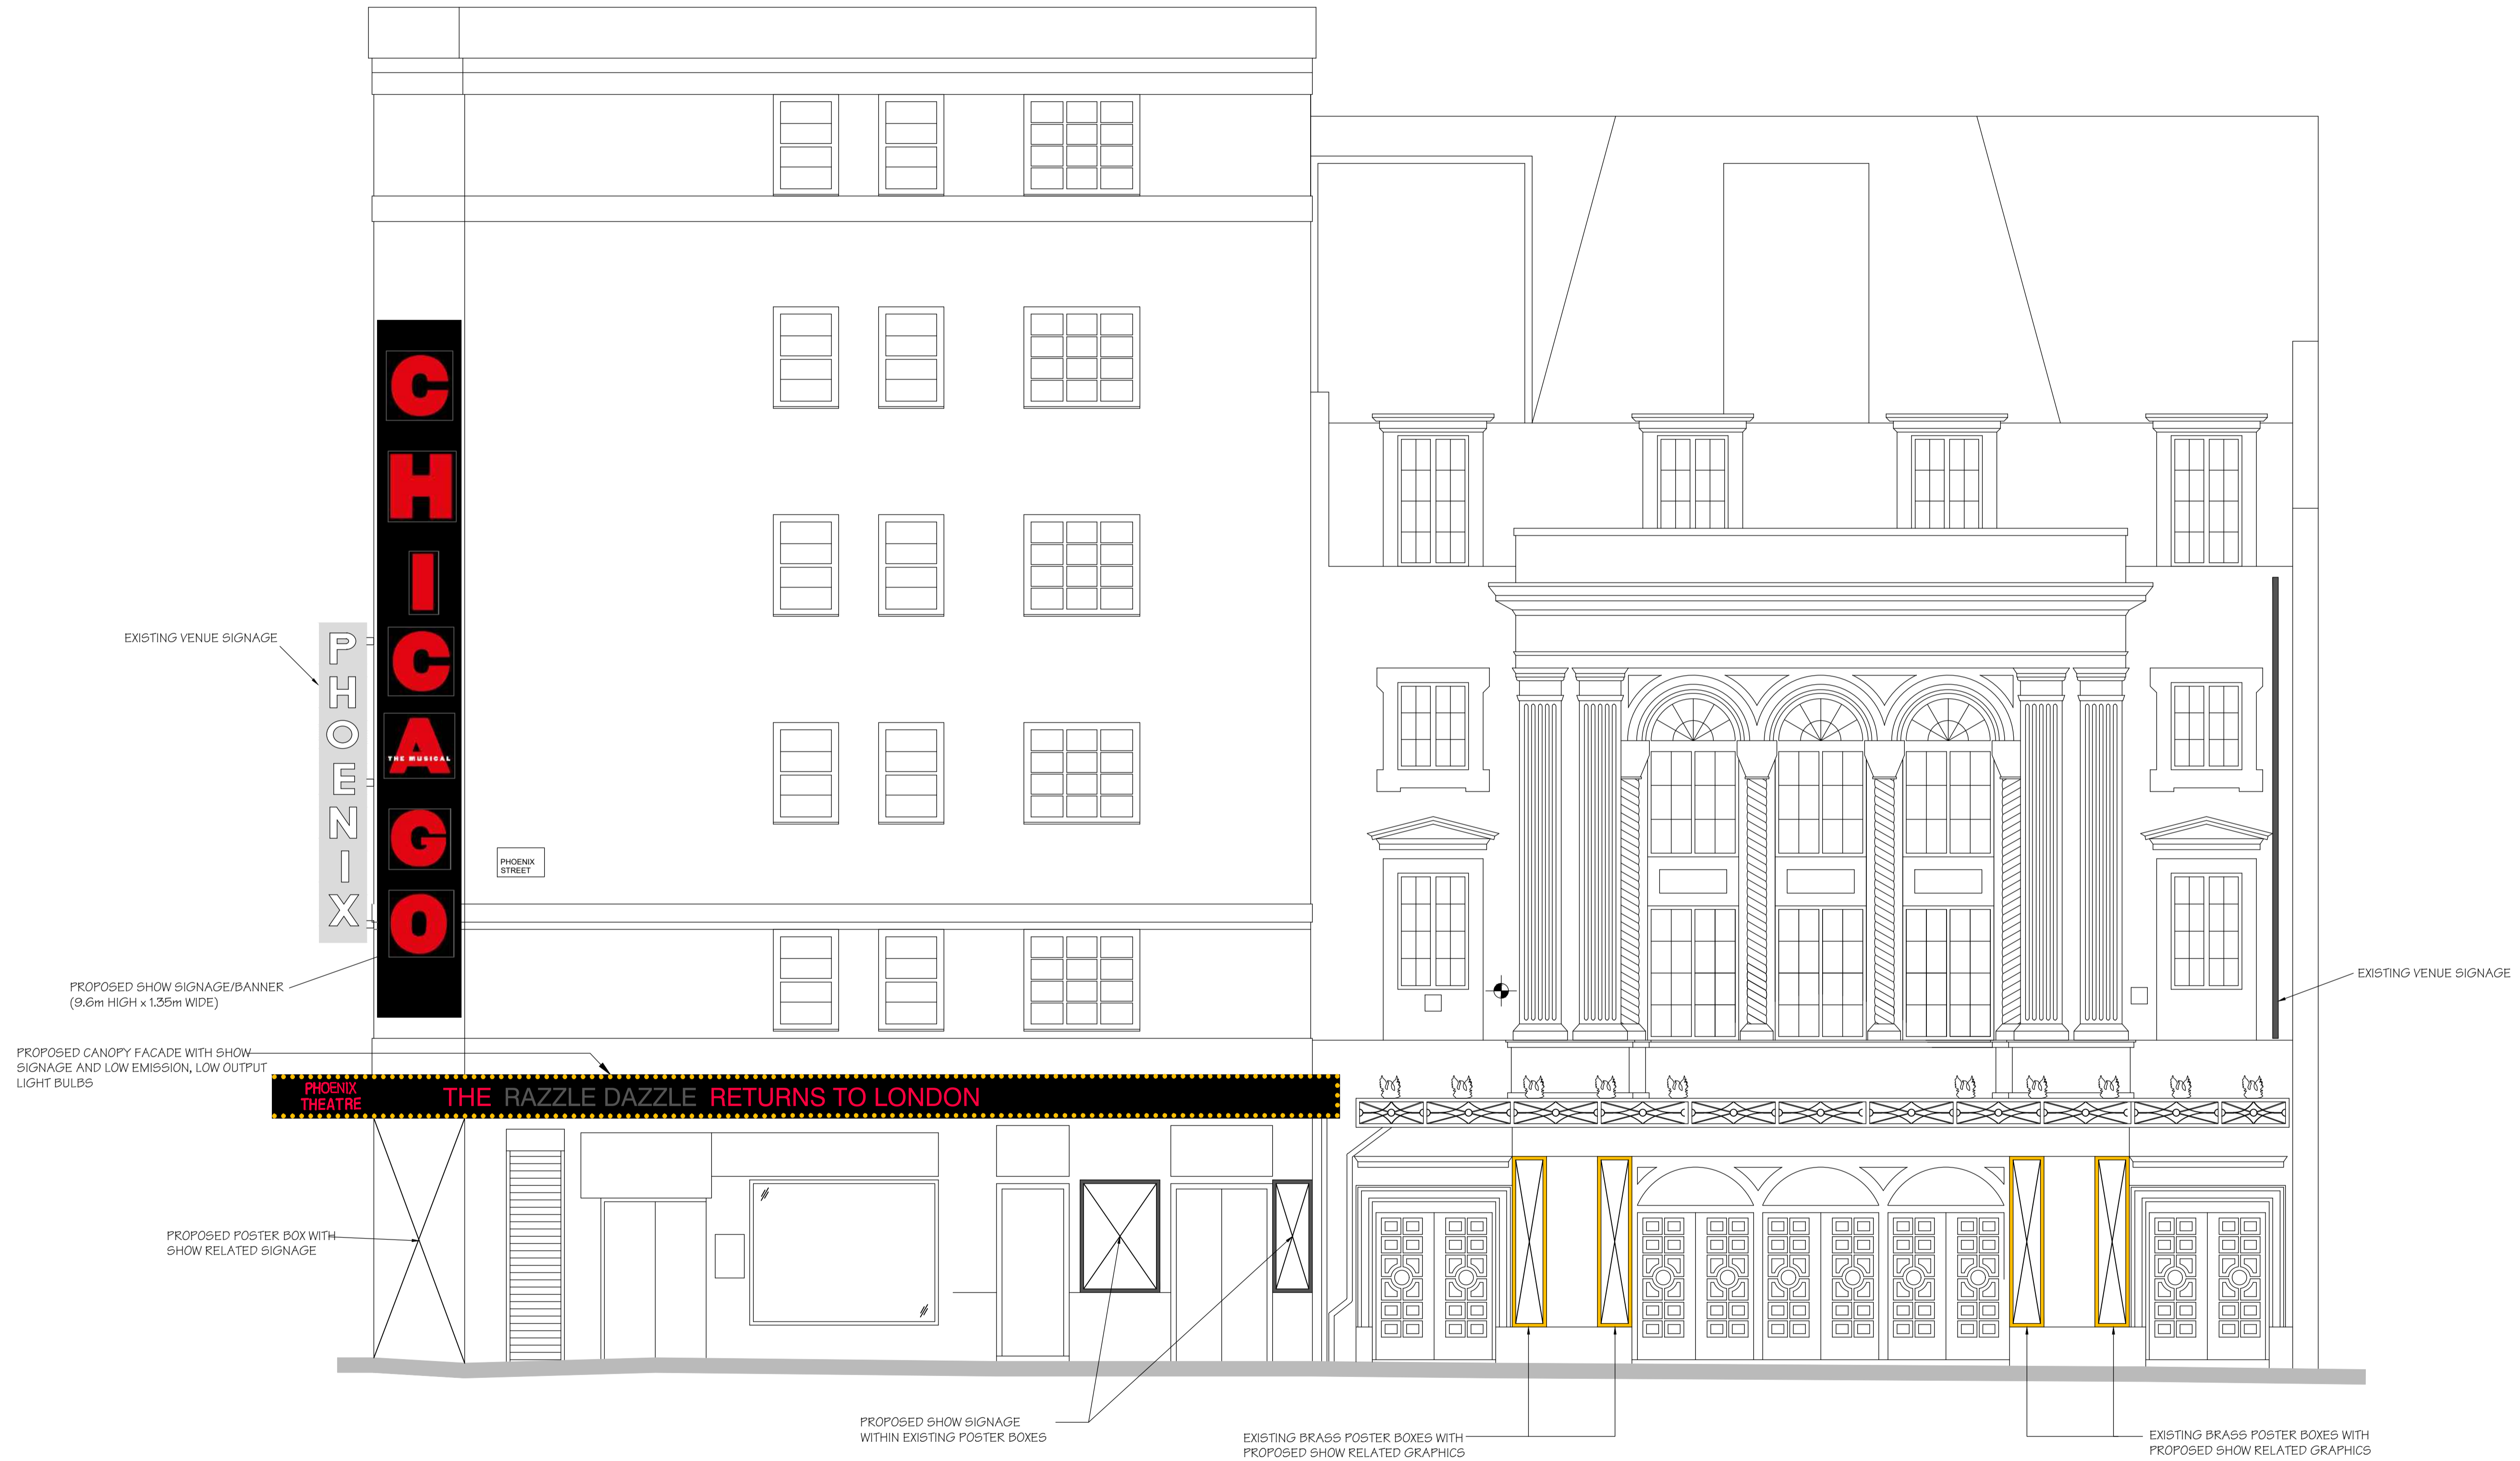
EXISTING VENUE SIGNAGE

PHOENIX

CHICAGO

THE MUSICAL

PHOENIX STREET

PROPOSED SHOW SIGNAGE/BANNER (9.6m HIGH x 1.35m WIDE)

PROPOSED CANOPY FACADE WITH SHOW SIGNAGE AND LOW EMISSION, LOW OUTPUT LIGHT BULBS

PHOENIX THEATRE

THE RAZZLE DAZZLE RETURNS TO LONDON

EXISTING VENUE SIGNAGE

PROPOSED POSTER BOX WITH SHOW RELATED SIGNAGE

PROPOSED SHOW SIGNAGE WITHIN EXISTING POSTER BOXES

EXISTING BRASS POSTER BOXES WITH PROPOSED SHOW RELATED GRAPHICS

EXISTING BRASS POSTER BOXES WITH PROPOSED SHOW RELATED GRAPHICS